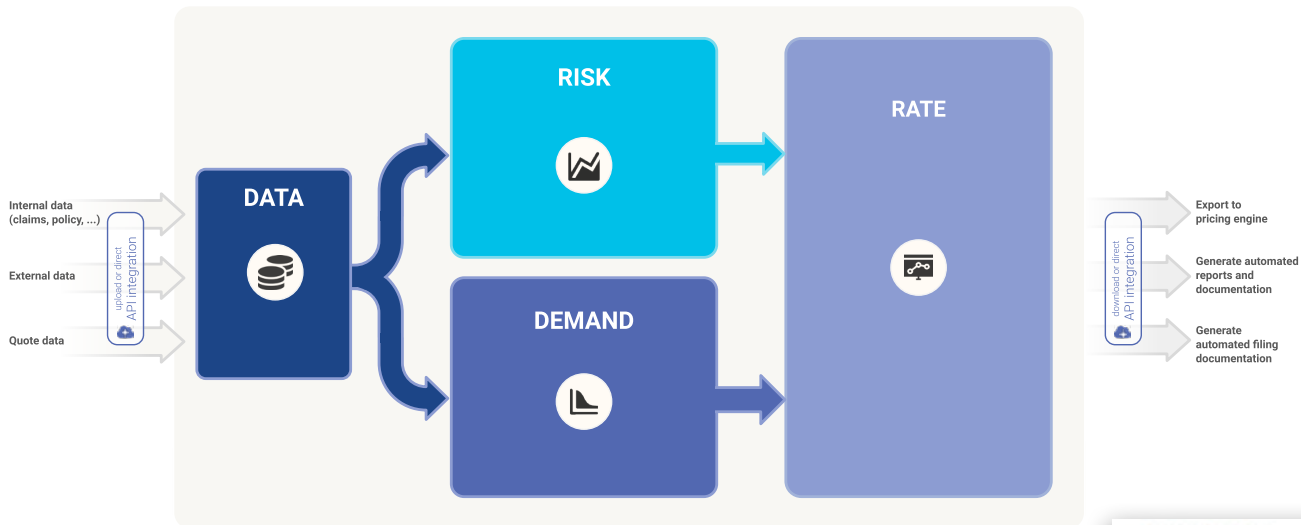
Internal data
(claims, policy, ...)

External data

Quote data

upload or direct
API integration

DATA

RISK

DEMAND

RATE

download or direct
API integration

Export to
pricing engine

Generate automated
reports and
documentation

Generate
automated filing
documentation